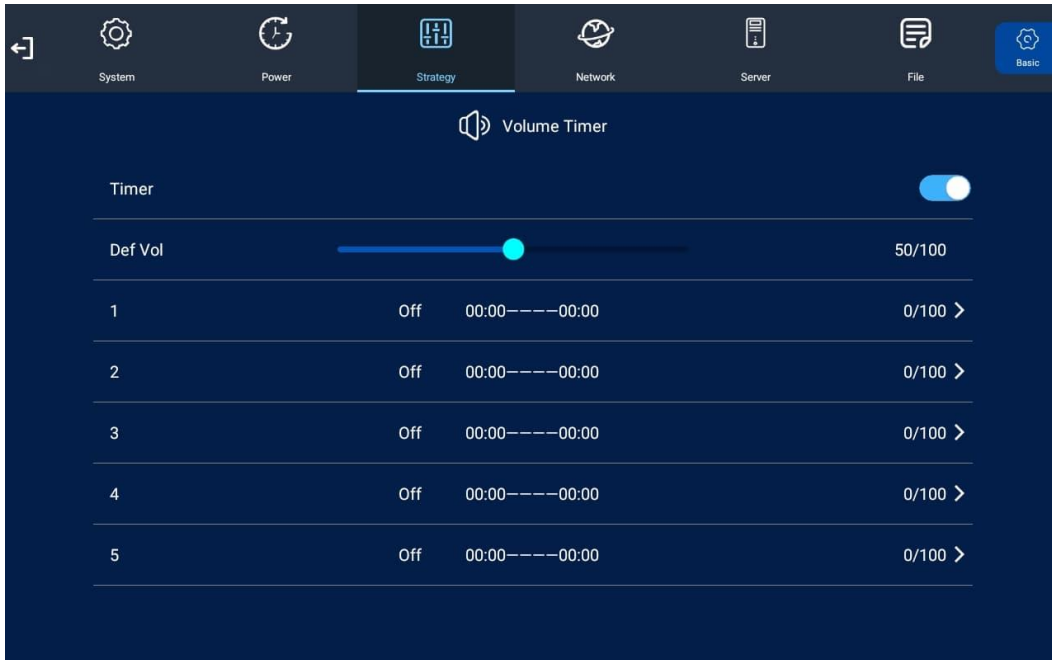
System Power Strategy Network Server File Basic

Volume Timer

Timer

Def Vol 50/100

1 Off 00:00————00:00 0/100 >

2 Off 00:00————00:00 0/100 >

3 Off 00:00————00:00 0/100 >

4 Off 00:00————00:00 0/100 >

5 Off 00:00————00:00 0/100 >